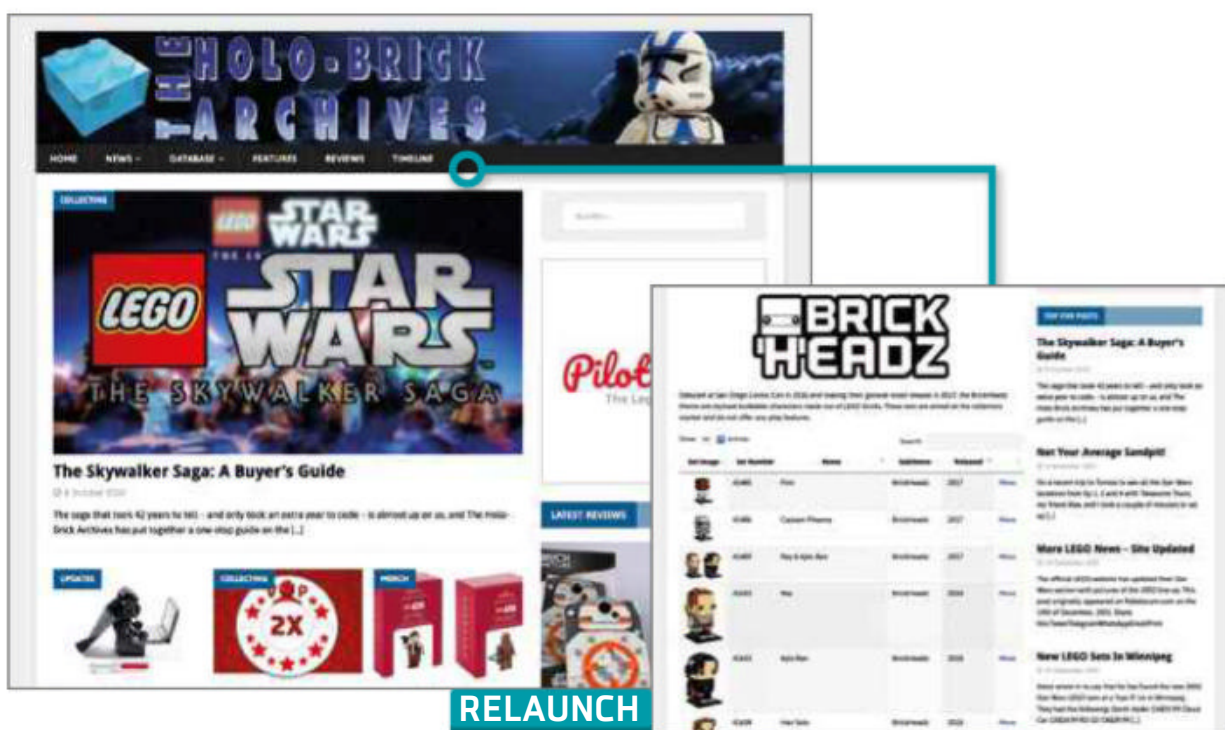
THE HOLO-BRICK ARCHIVES

HOME NEWS DATABASE FEATURES REVIEWS TIMELINE

COLLECTING

LEGO STAR WARS

LEGO STAR WARS THE SKYWALKER SAGA

The Skywalker Saga: A Buyer's Guide

8 October 2021

The saga that took 42 years to tell – and only took an extra year to code – is almost up on us, and The Holo-Brick Archives has put together a one-stop guide on the [...]

UPDATES

COLLECTING

2X

MERCH

Search...

Pilot

The Leg

LATEST REVIEWS

BRICK HEADZ

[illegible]

| Set Image | Set Number | Name | Subtheme | Released | |
|---|---|---|---|---|---|
| | 41485 | Finn | Brickheadz | 2017 | More |
| | 41486 | Captain Phasma | Brickheadz | 2017 | More |
| | 41487 | Rey & Kylo Ren | Brickheadz | 2017 | More |
| | 41602 | Rey | Brickheadz | 2018 | More |
| | 41603 | Kylo Ren | Brickheadz | 2018 | More |
| | 41608 | Han Solo | Brickheadz | 2018 | More |

TOP FIVE POSTS

The Skywalker Saga: A Buyer's Guide

The saga that took 42 years to tell – and only took an extra year to code – is almost up on us, and The Holo-Brick Archives has put together a one-stop guide on the [...]

Not Your Average Sandpit!

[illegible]

More LEGO News – Site Updated

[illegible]

New LEGO Sets In Winnipeg

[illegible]

RELAUNCH